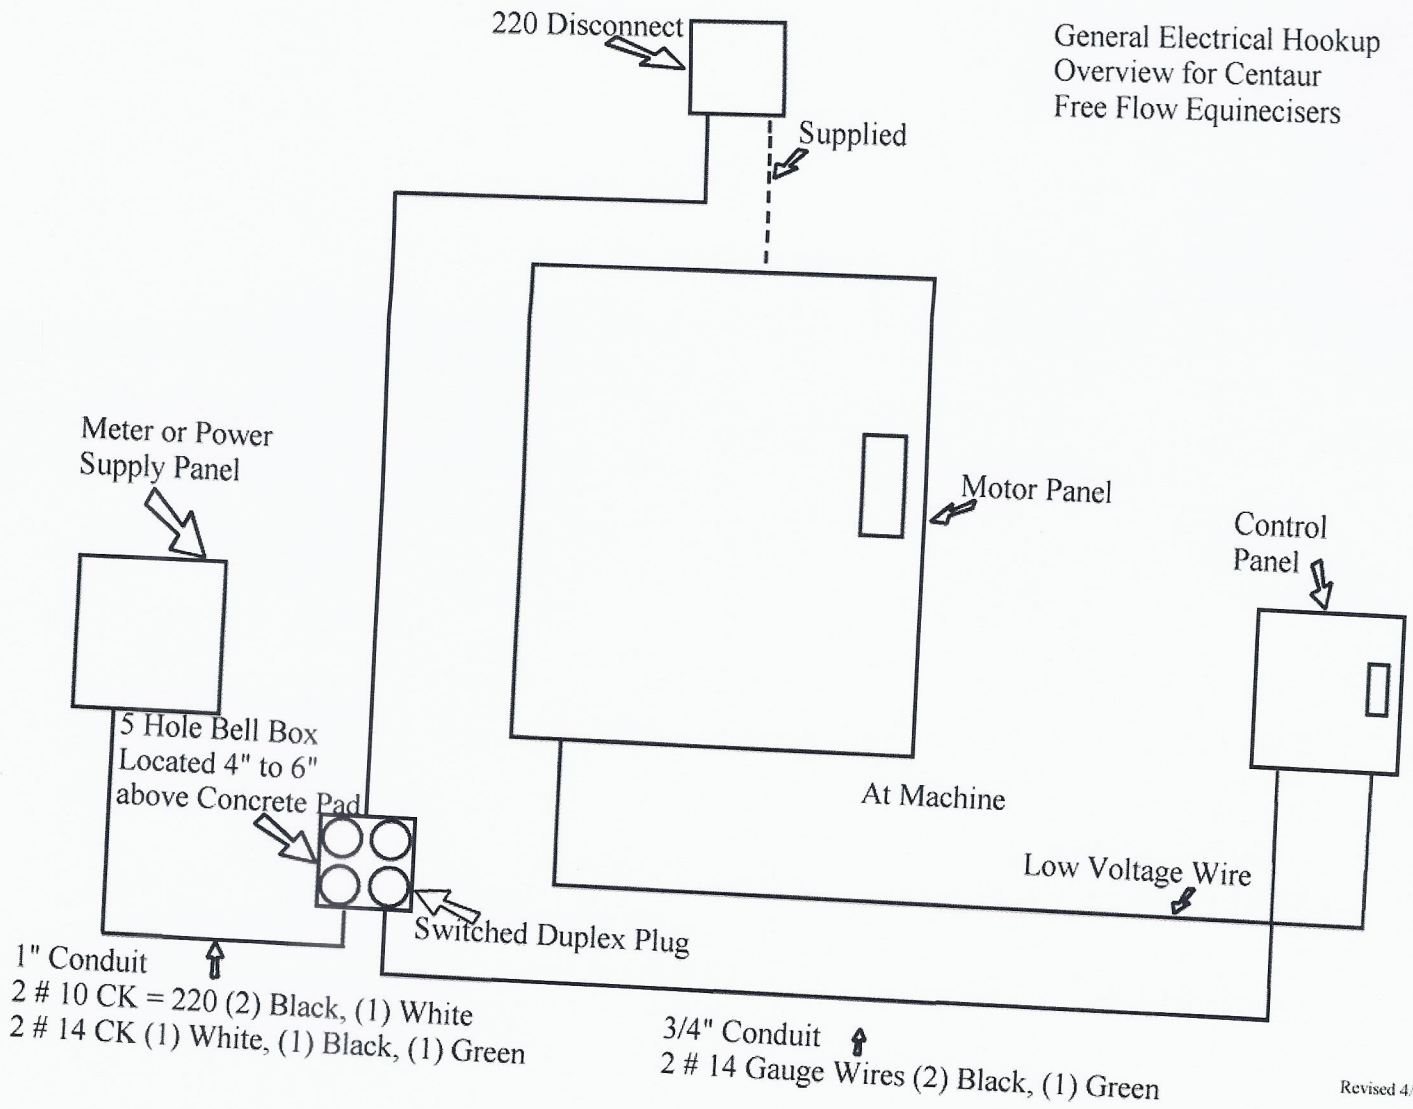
220 Disconnect

General Electrical Hookup Overview for Centaur Free Flow Equinecisers

Supplied

Meter or Power Supply Panel

Motor Panel

Control Panel

5 Hole Bell Box Located 4" to 6" above Concrete Pad

At Machine

Low Voltage Wire

Switched Duplex Plug

1" Conduit
2 # 10 CK = 220 (2) Black, (1) White
2 # 14 CK (1) White, (1) Black, (1) Green

3/4" Conduit
2 # 14 Gauge Wires (2) Black, (1) Green

Revised 4/